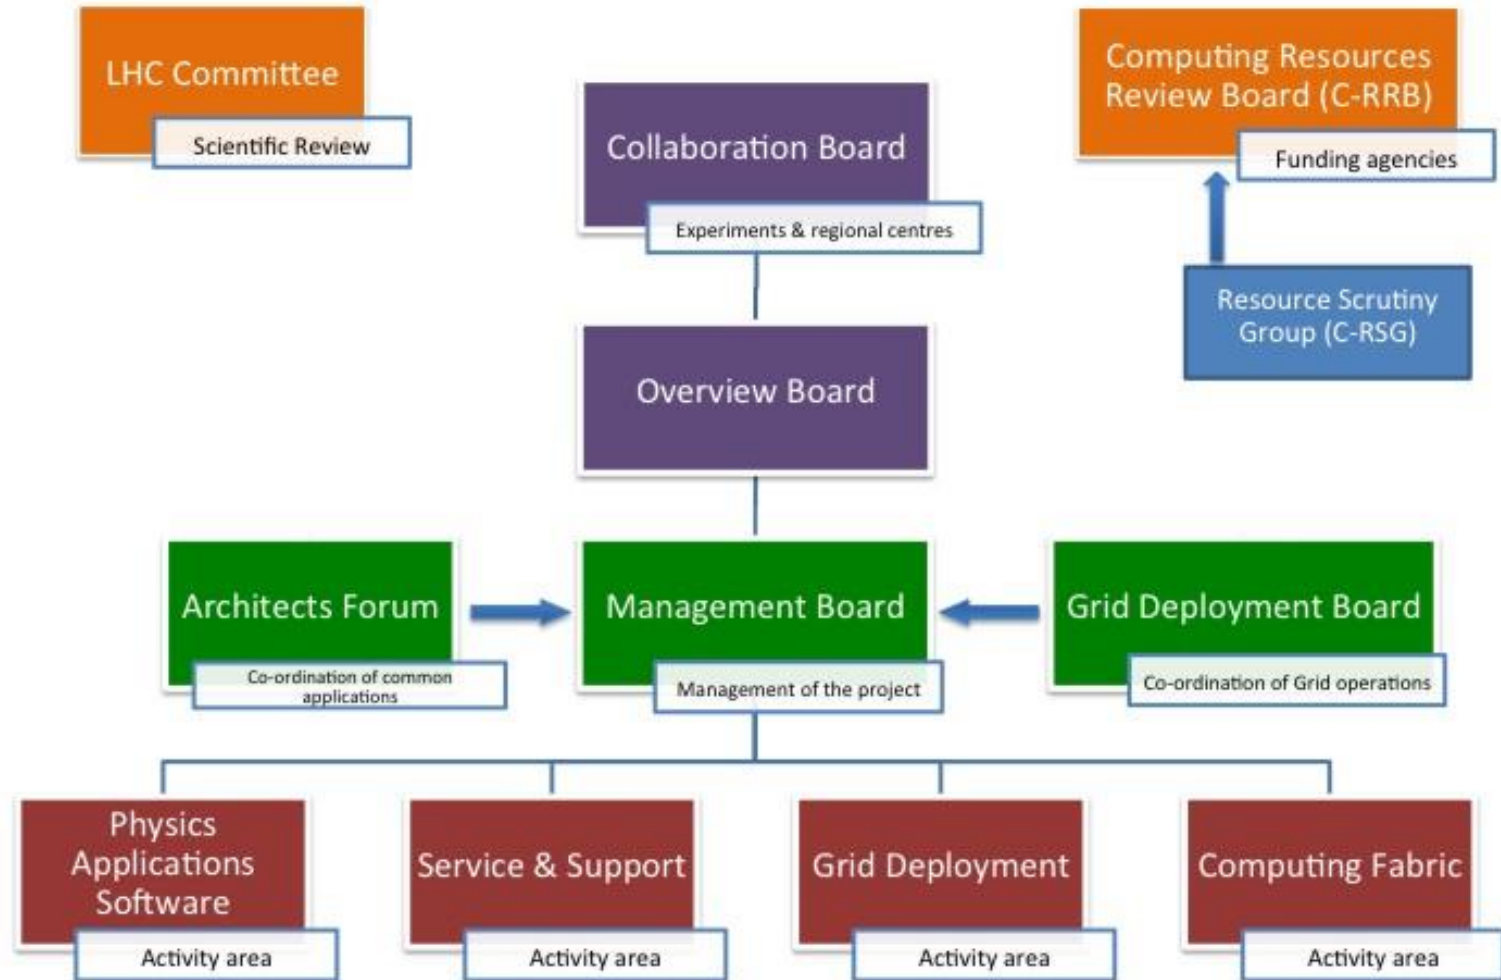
LHC Committee

Scientific Review

Collaboration Board

Experiments & regional centres

Computing Resources Review Board (C-RRB)

Funding agencies

Resource Scrutiny Group (C-RSG)

Overview Board

Architects Forum

Co-ordination of common applications

Management Board

Management of the project

Grid Deployment Board

Co-ordination of Grid operations

Physics Applications Software

Activity area

Service & Support

Activity area

Grid Deployment

Activity area

Computing Fabric

Activity area